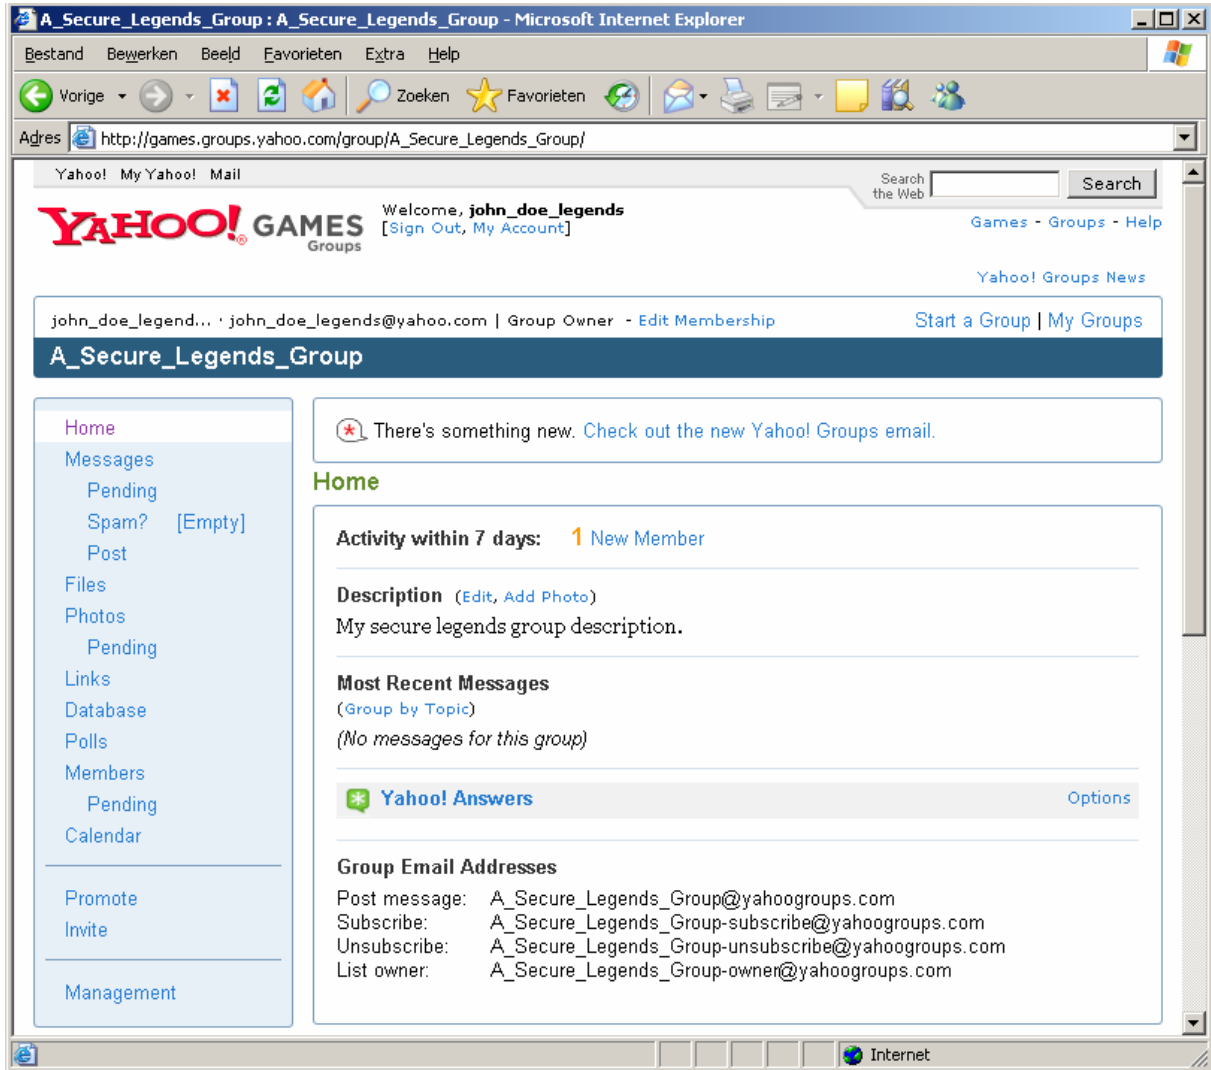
A_Secure_Legends_Group : A_Secure_Legends_Group - Microsoft Internet Explorer

Bestand Bewerken Beeld Favorieten Extra Help

Vorige Zoeken Favorieten

Adres http://games.groups.yahoo.com/group/A_Secure_Legends_Group/

Yahoo! My Yahoo! Mail

Search the Web Search

YAHOO! GAMES Groups

Welcome, john_doe_legends
[Sign Out, My Account]

Games - Groups - Help

Yahoo! Groups News

john_doe_legend... · john_doe_legends@yahoo.com | Group Owner - Edit Membership

Start a Group | My Groups

A_Secure_Legends_Group

Home
Messages
Pending
Spam? [Empty]
Post
Files
Photos
Pending
Links
Database
Polls
Members
Pending
Calendar

Promote
Invite

Management

There's something new. Check out the new Yahoo! Groups email.

Home

Activity within 7 days: 1 New Member

Description (Edit, Add Photo)
My secure legends group description.

Most Recent Messages
(Group by Topic)
(No messages for this group)

Yahoo! Answers Options

Group Email Addresses
Post message: A_Secure_Legends_Group@yahoogroups.com
Subscribe: A_Secure_Legends_Group-subscribe@yahoogroups.com
Unsubscribe: A_Secure_Legends_Group-unsubscribe@yahoogroups.com
List owner: A_Secure_Legends_Group-owner@yahoogroups.com

Internet